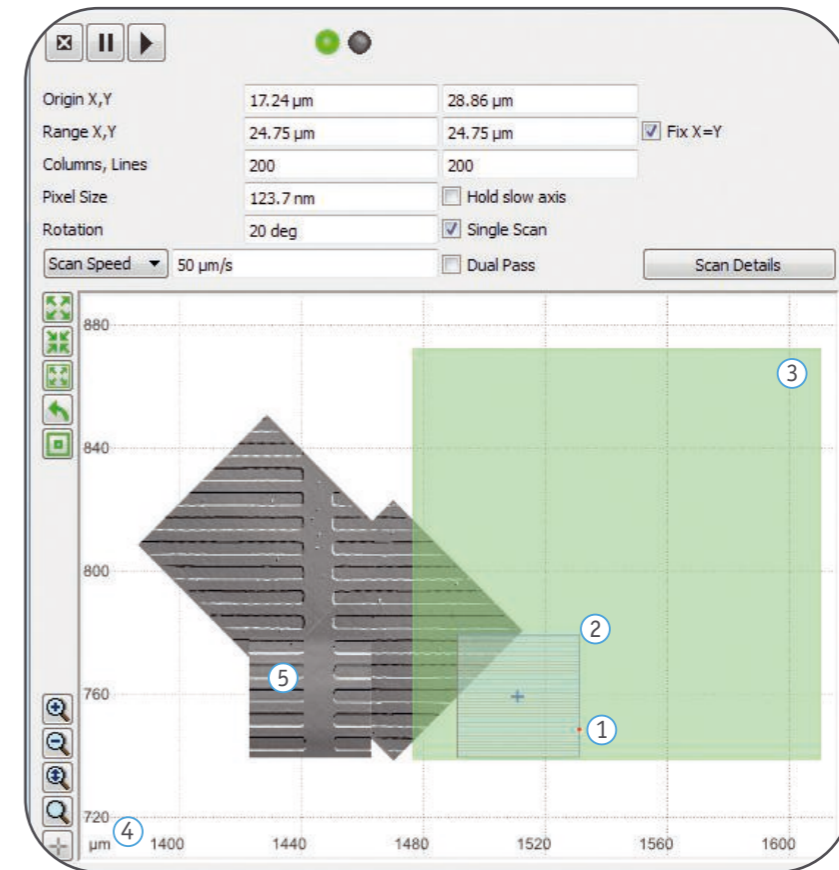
Origin X,Y 17.24 µm 28.86 µm
Range X,Y 24.75 µm 24.75 µm Fix X=Y
Columns, Lines 200 200
Pixel Size 123.7 nm Hold slow axis
Rotation 20 deg Single Scan
Scan Speed 50 µm/s Dual Pass Scan Details

880
840
800
760
720
µm 1400 1440 1480 1520 1560 1600

1
2
3
4
5